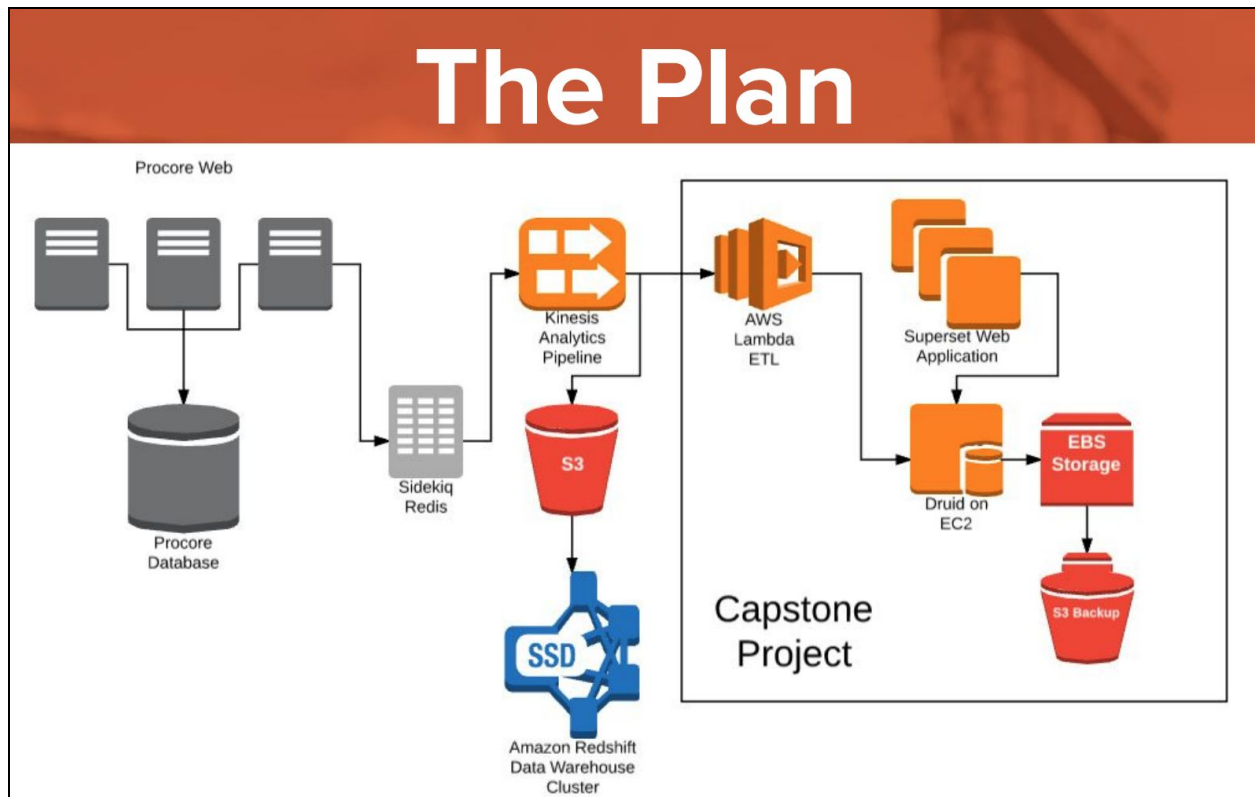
The Plan

Procore Web

Procore Database

Sidekiq Redis

Kinesis Analytics Pipeline

S3

SSD

Amazon Redshift Data Warehouse Cluster

AWS Lambda ETL

Superset Web Application

Druid on EC2

EBS Storage

S3 Backup

Capstone Project